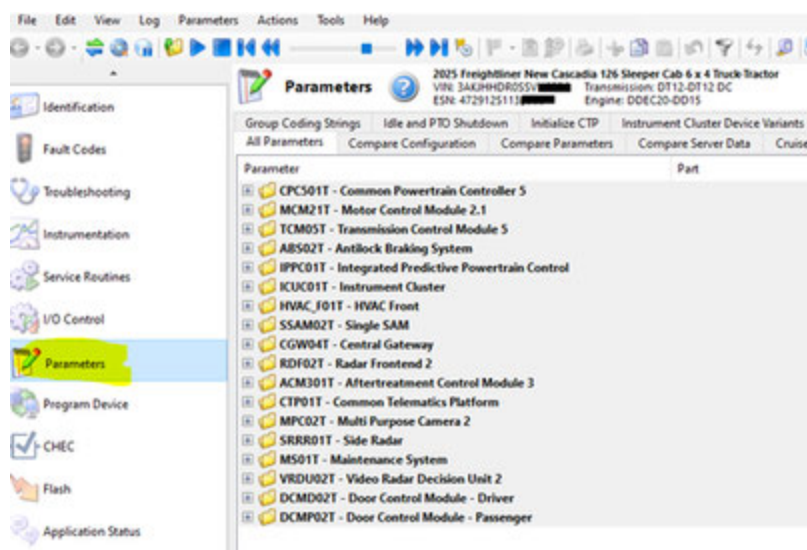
File Edit View Log Parameters Actions Tools Help

Identification
Fault Codes
Troubleshooting
Instrumentation
Service Routines
I/O Control
Parameters
Program Device
CHEC
Flash
Application Status

Parameters
2025 Freightliner New Cascadia 126 Sleeper Cab 6 x 4 Truck Tractor
VIN: 3AKJHHDR0SSV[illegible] Transmission: DT12-DT12 DC
ESN: 4729125113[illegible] Engine: DDEC20-DD15

Group Coding Strings | Idle and PTO Shutdown | Initialize CTP | Instrument Cluster Device Variants
All Parameters | Compare Configuration | Compare Parameters | Compare Server Data | Cruis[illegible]

Parameter | Part

CPC501T - Common Powertrain Controller 5
MCM21T - Motor Control Module 2.1
TCM05T - Transmission Control Module 5
ABS02T - Antilock Braking System
IPPC01T - Integrated Predictive Powertrain Control
ICUC01T - Instrument Cluster
HVAC_F01T - HVAC Front
SSAM02T - Single SAM
CGW04T - Central Gateway
RDF02T - Radar Frontend 2
ACM301T - Aftertreatment Control Module 3
CTP01T - Common Telematics Platform
MPC02T - Multi Purpose Camera 2
SRRR01T - Side Radar
MS01T - Maintenance System
VRDU02T - Video Radar Decision Unit 2
DCMD02T - Door Control Module - Driver
DCMP02T - Door Control Module - Passenger